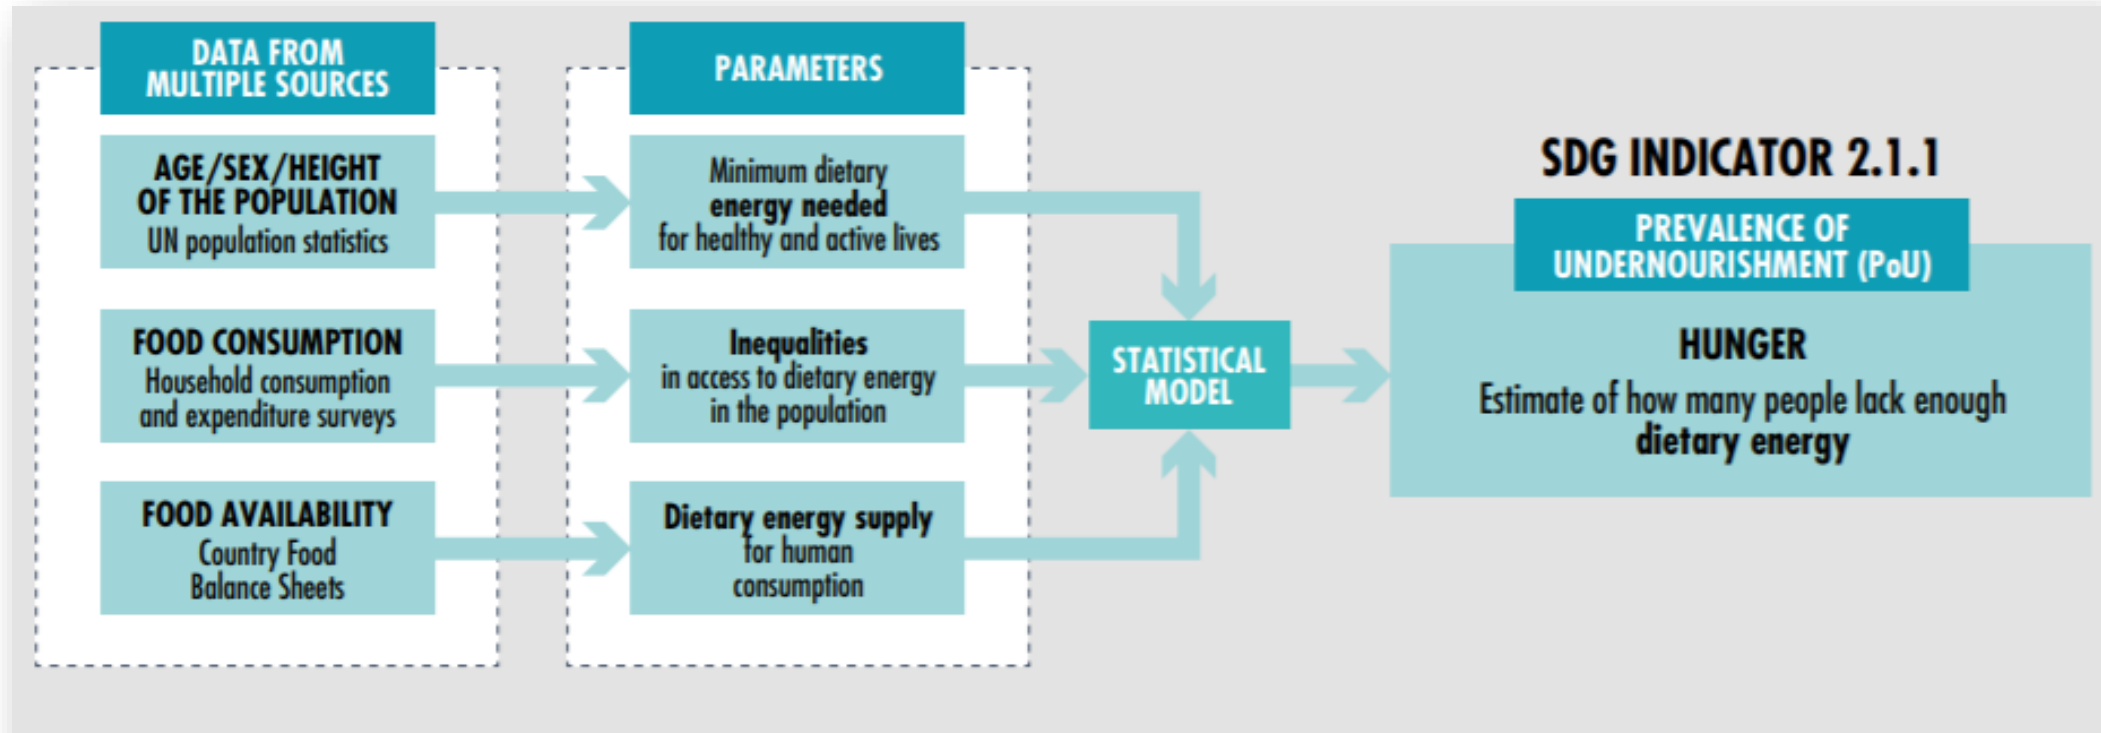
DATA FROM MULTIPLE SOURCES

AGE/SEX/HEIGHT OF THE POPULATION
UN population statistics

FOOD CONSUMPTION
Household consumption and expenditure surveys

FOOD AVAILABILITY
Country Food Balance Sheets

PARAMETERS

Minimum dietary energy needed for healthy and active lives

Inequalities in access to dietary energy in the population

Dietary energy supply for human consumption

STATISTICAL MODEL

SDG INDICATOR 2.1.1

PREVALENCE OF UNDERNOURISHMENT (PoU)

HUNGER
Estimate of how many people lack enough dietary energy